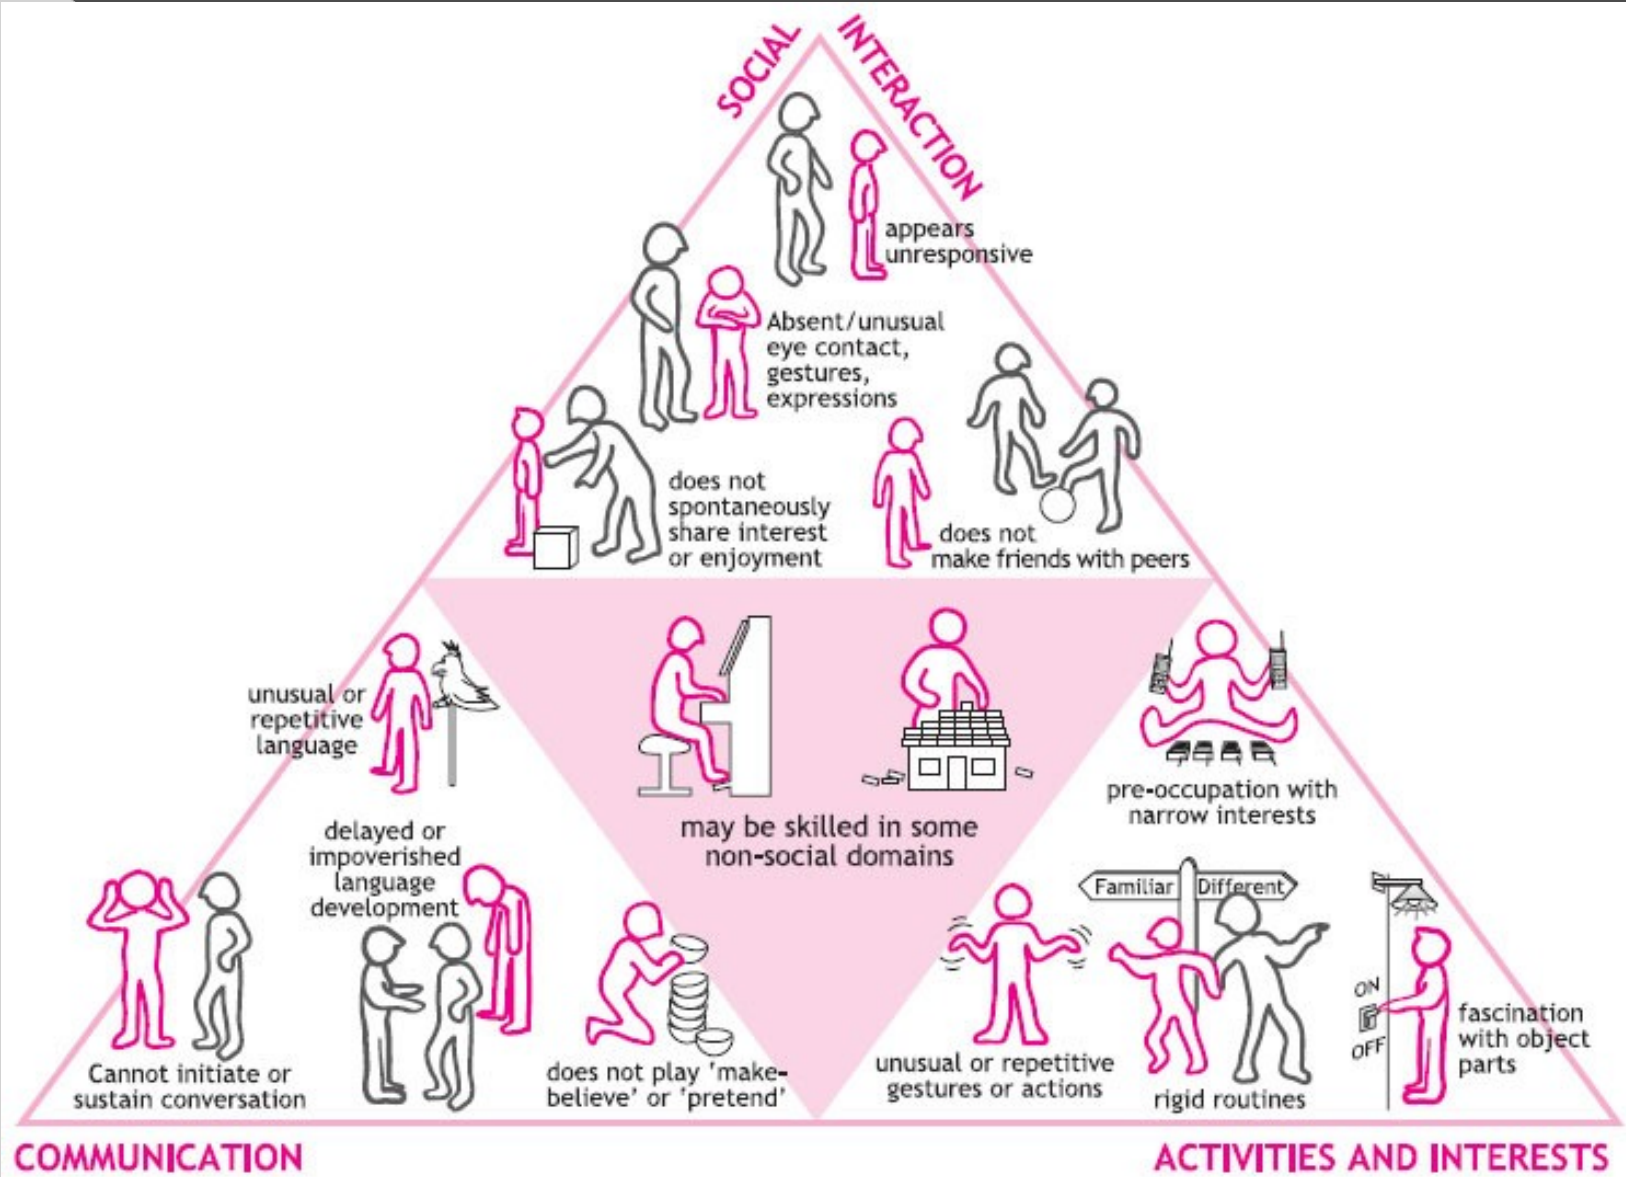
SOCIAL INTERACTION

appears unresponsive

Absent/unusual eye contact, gestures, expressions

does not spontaneously share interest or enjoyment

does not make friends with peers

unusual or repetitive language

may be skilled in some non-social domains

pre-occupation with narrow interests

delayed or impoverished language development

Familiar Different

ON OFF

Cannot initiate or sustain conversation

does not play 'make-believe' or 'pretend'

unusual or repetitive gestures or actions

rigid routines

fascination with object parts

COMMUNICATION

ACTIVITIES AND INTERESTS